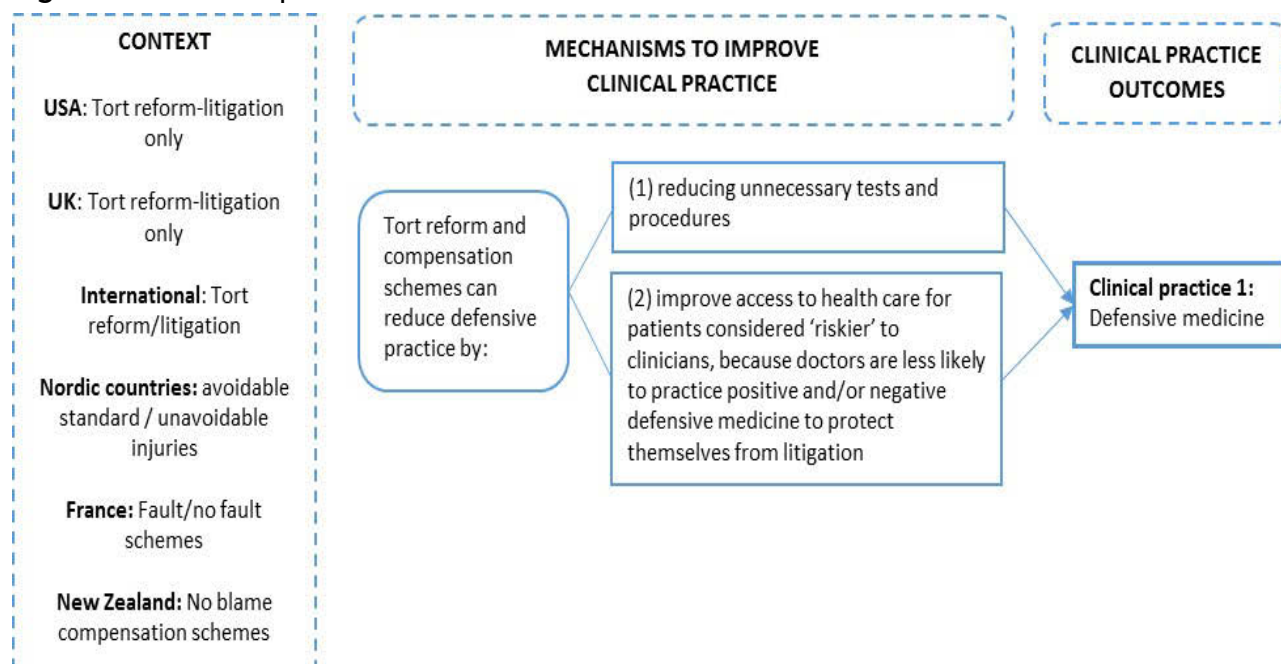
CONTEXT

USA: Tort reform-litigation only

UK: Tort reform-litigation only

International: Tort reform/litigation

Nordic countries: avoidable standard / unavoidable injuries

France: Fault/no fault schemes

New Zealand: No blame compensation schemes

MECHANISMS TO IMPROVE CLINICAL PRACTICE

CLINICAL PRACTICE OUTCOMES

Tort reform and compensation schemes can reduce defensive practice by:

(1) reducing unnecessary tests and procedures

(2) improve access to health care for patients considered 'riskier' to clinicians, because doctors are less likely to practice positive and/or negative defensive medicine to protect themselves from litigation

Clinical practice 1: Defensive medicine